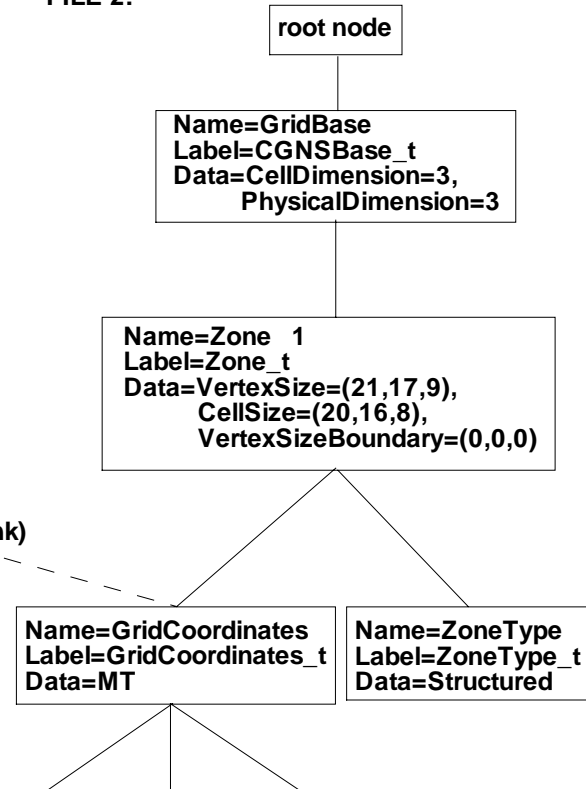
FILE 2:

root node

Name=GridBase
Label=CGNSBase_t
Data=CellDimension=3,
PhysicalDimension=3

Name=Zone 1
Label=Zone_t
Data=VertexSize=(21,17,9),
CellSize=(20,16,8),
VertexSizeBoundary=(0,0,0)

nk)

Name=GridCoordinates
Label=GridCoordinates_t
Data=MT

Name=ZoneType
Label=ZoneType_t
Data=Structured